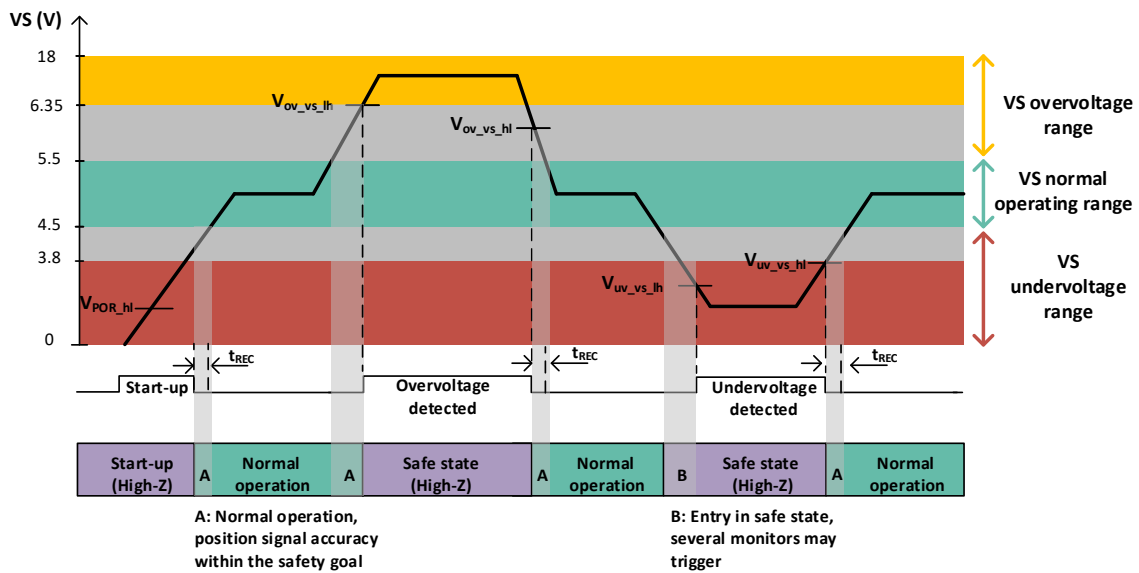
VS (V)

18

6.35

5.5

4.5

3.8

0

$V_{ov\_vs\_lh}$

$V_{ov\_vs\_hl}$

$V_{POR\_hl}$

$V_{uv\_vs\_lh}$

$V_{uv\_vs\_hl}$

VS overvoltage range

VS normal operating range

VS undervoltage range

$t_{REC}$

$t_{REC}$

$t_{REC}$

Start-up

Overvoltage detected

Undervoltage detected

| Start-up (High-Z) | A | Normal operation | A | Safe state (High-Z) | A | Normal operation | B | Safe state (High-Z) | A | Normal operation |
|---|---|---|---|---|---|---|---|---|---|---|

A: Normal operation, position signal accuracy within the safety goal

B: Entry in safe state, several monitors may trigger